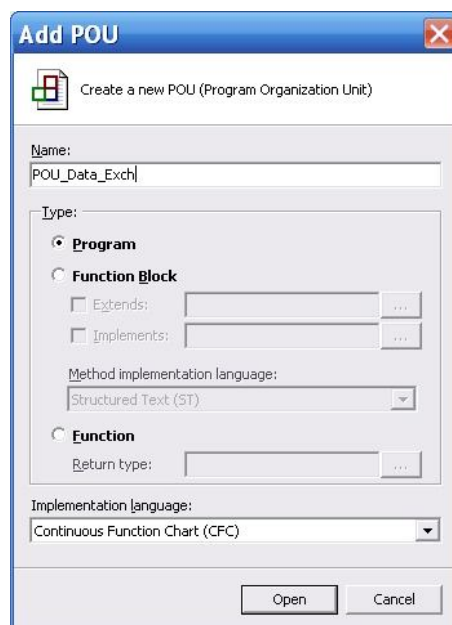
Add POU

Create a new POU (Program Organization Unit)

Name:
POU_Data_Exch

Type:

Program

Function Block

Extends:

Implements:

Method implementation language:
Structured Text (ST)

Function

Return type:

Implementation language:
Continuous Function Chart (CFC)

Open
Cancel